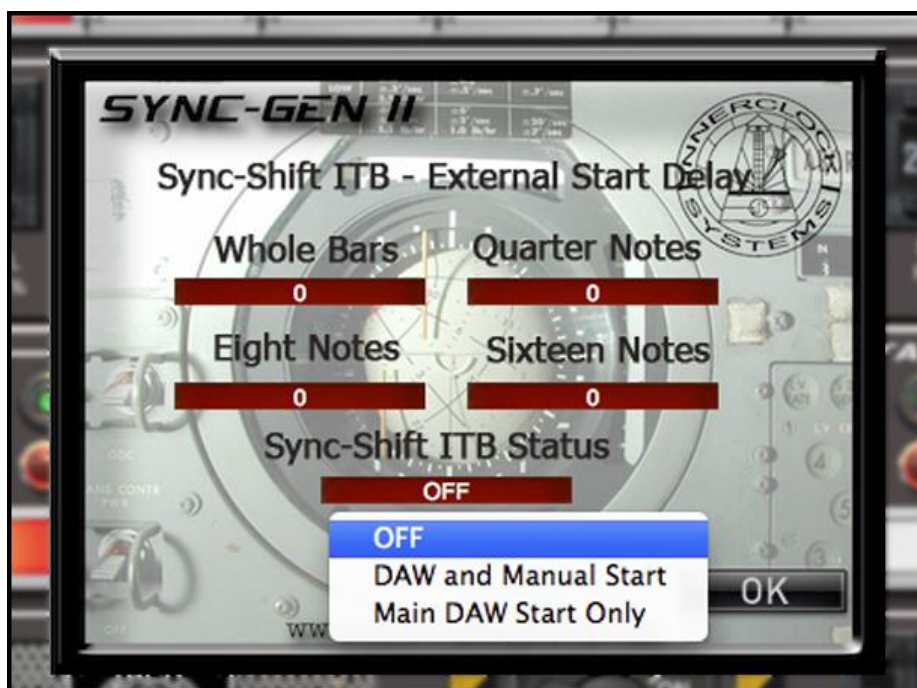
SYNC-GEN II

INNERCLOCK SYSTEMS

Sync-Shift ITB - External Start Delay

Whole Bars
0

Quarter Notes
0

Eight Notes
0

Sixteen Notes
0

Sync-Shift ITB Status
OFF

OFF
DAW and Manual Start
Main DAW Start Only

OK

WW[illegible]